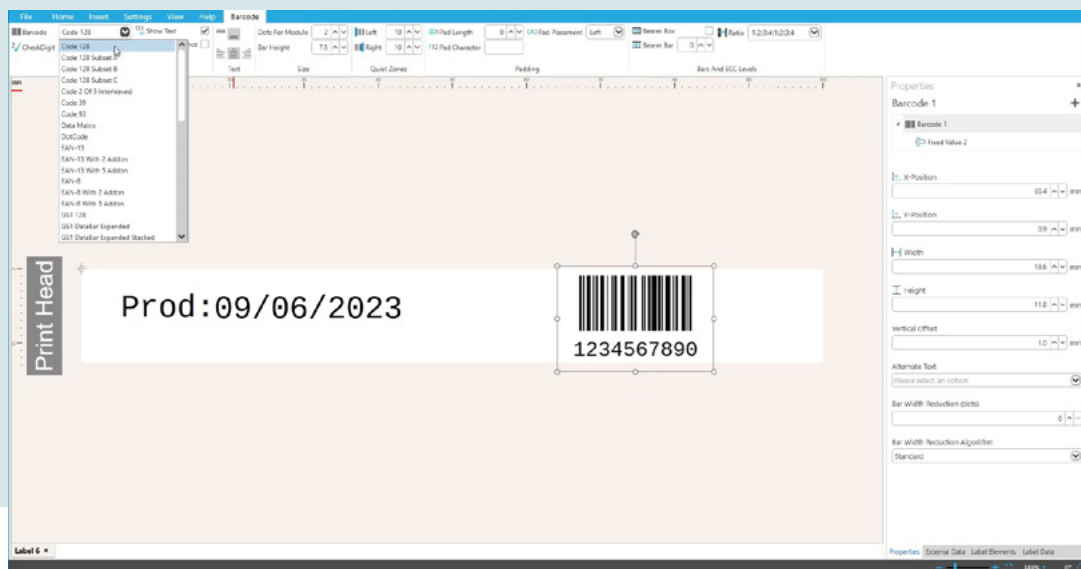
File Home Insert Settings View Help Barcode

Barcode Code 128 Show Text
CheckDigit

Code 128
Code 128 Subset A
Code 128 Subset B
Code 128 Subset C
Code 2 Of 5 Interleaved
Code 39
Code 93
Data Matrix
DotCode
EAN-13
EAN-13 With 2 Addon
EAN-13 With 5 Addon
EAN-8
EAN-8 With 2 Addon
EAN-8 With 5 Addon
GS1 128
GS1 DataBar Expanded
GS1 DataBar Expanded Stacked

Text

Dots Per Module 2
Bar Height 7.5
Size

Left 10
Right 10
Quiet Zones

Pad Length 0
Pad Character
Pad Placement Left
Padding

Bearer Box
Bearer Bar 0
Ratio 1:2:3:4:1:2:3:4
Bars And ECC Levels

mm

Print Head

Prod:09/06/2023

1234567890

Properties
Barcode 1
Barcode 1
Fixed Value 2

X-Position
65.4 mm

Y-Position
0.9 mm

Width
18.6 mm

Height
11.0 mm

Vertical Offset
1.0 mm

Alternate Text
Please select an option

Bar Width Reduction (dots)
0

Bar Width Reduction Algorithm
Standard

Properties External Data Label Elements Label Data

Label 6 ×